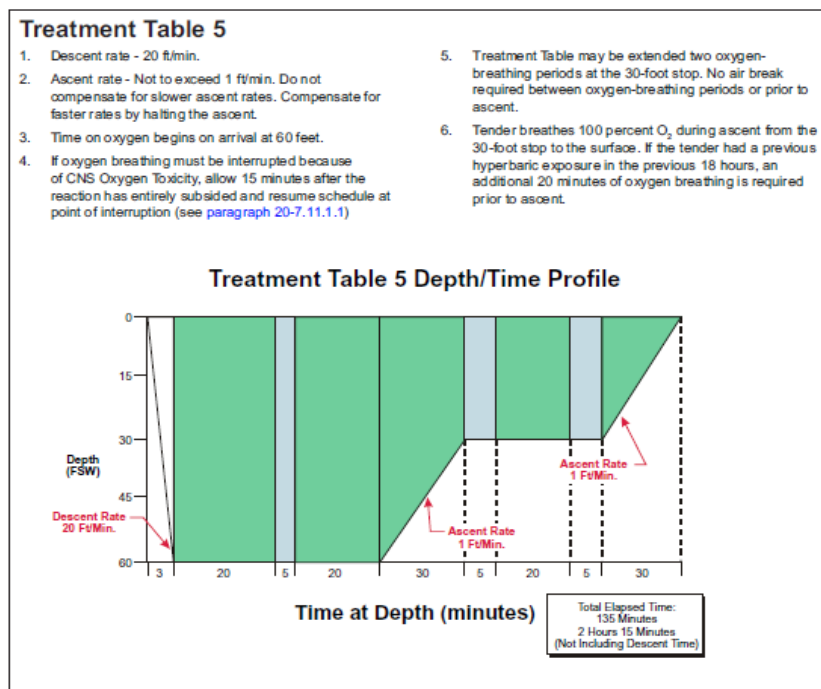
Treatment Table 5

1. Descent rate - 20 ft/min.

2. Ascent rate - Not to exceed 1 ft/min. Do not compensate for slower ascent rates. Compensate for faster rates by halting the ascent.

3. Time on oxygen begins on arrival at 60 feet.

4. If oxygen breathing must be interrupted because of CNS Oxygen Toxicity, allow 15 minutes after the reaction has entirely subsided and resume schedule at point of interruption (see paragraph 20-7.11.1.1)

5. Treatment Table may be extended two oxygen-breathing periods at the 30-foot stop. No air break required between oxygen-breathing periods or prior to ascent.

6. Tender breathes 100 percent $O_2$ during ascent from the 30-foot stop to the surface. If the tender had a previous hyperbaric exposure in the previous 18 hours, an additional 20 minutes of oxygen breathing is required prior to ascent.

Treatment Table 5 Depth/Time Profile

0
15
30
45
60

Depth (FSW)

Descent Rate 20 Ft/Min.

Ascent Rate 1 Ft/Min.

Ascent Rate 1 Ft/Min.

3 | 20 | 5 | 20 | 30 | 5 | 20 | 5 | 30

Time at Depth (minutes)

Total Elapsed Time:
135 Minutes
2 Hours 15 Minutes
(Not Including Descent Time)